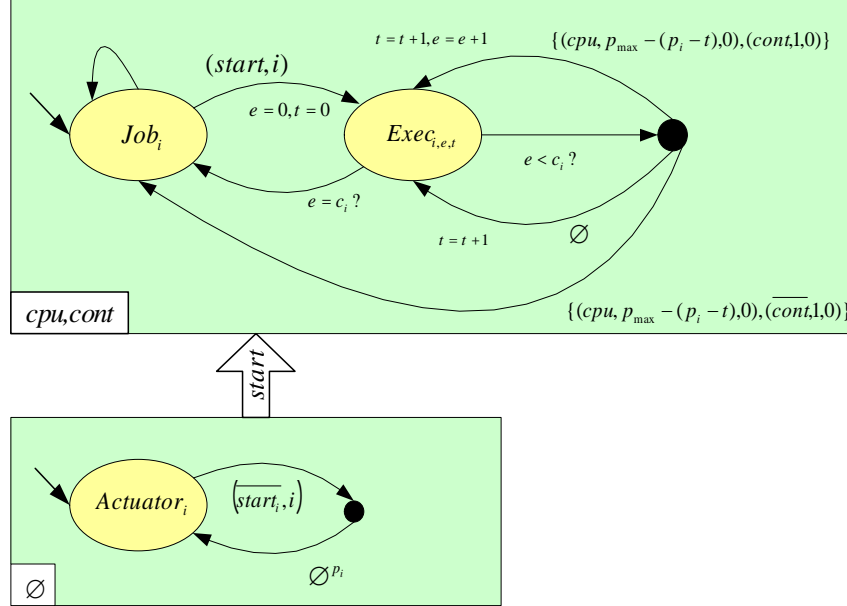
$t = t+1, e = e+1$

$\{(cpu, p_{\max} - (p_i - t), 0), (cont, 1, 0)\}$

$(start, i)$

$e = 0, t = 0$

$Job_i$

$Exec_{i,e,t}$

$e < c_i$ ?

$e = c_i$ ?

$t = t+1$

$\varnothing$

$\{(cpu, p_{\max} - (p_i - t), 0), (\overline{cont}, 1, 0)\}$

cpu,cont

start

$Actuator_i$

$(\overline{start_i}, i)$

$\varnothing^{p_i}$

$\varnothing$